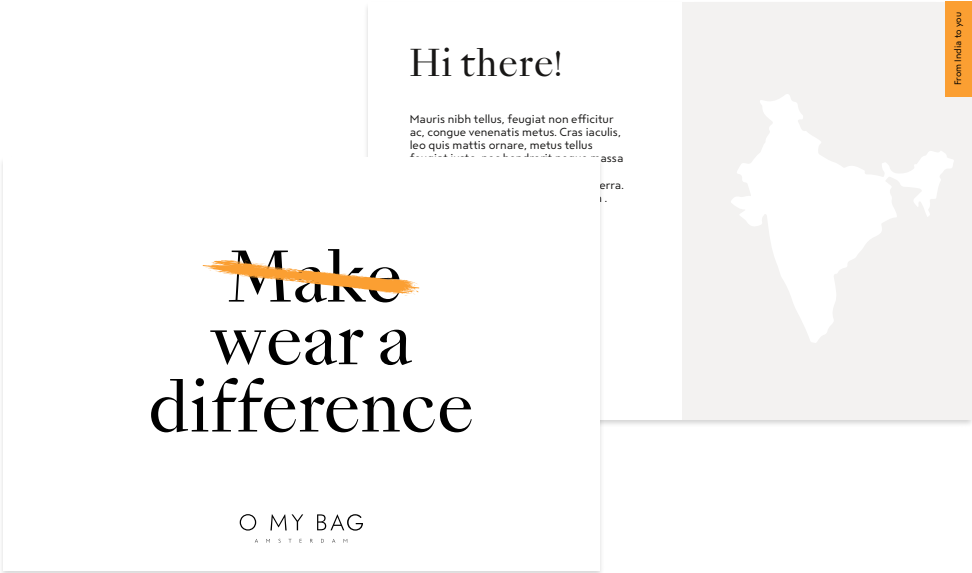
Hi there!

Mauris nibh tellus, feugiat non efficitur ac, congue venenatis metus. Cras iaculis, leo quis mattis ornare, metus tellus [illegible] erra. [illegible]

From India to you

Make wear a difference

O MY BAG
AMSTERDAM